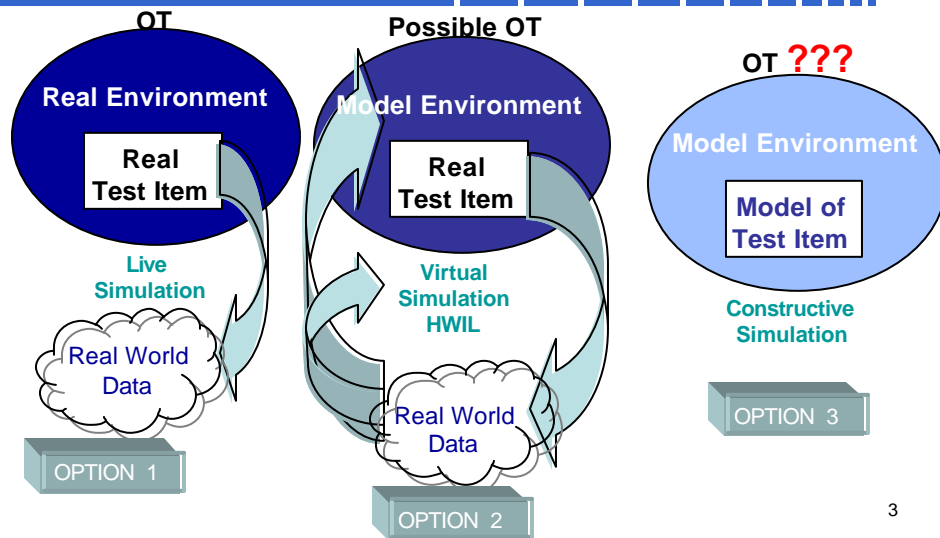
OT

Real Environment

Real Test Item

Live Simulation

Real World Data

OPTION 1

Possible OT

Model Environment

Real Test Item

Virtual Simulation HWIL

Real World Data

OPTION 2

OT ???

Model Environment

Model of Test Item

Constructive Simulation

OPTION 3

3